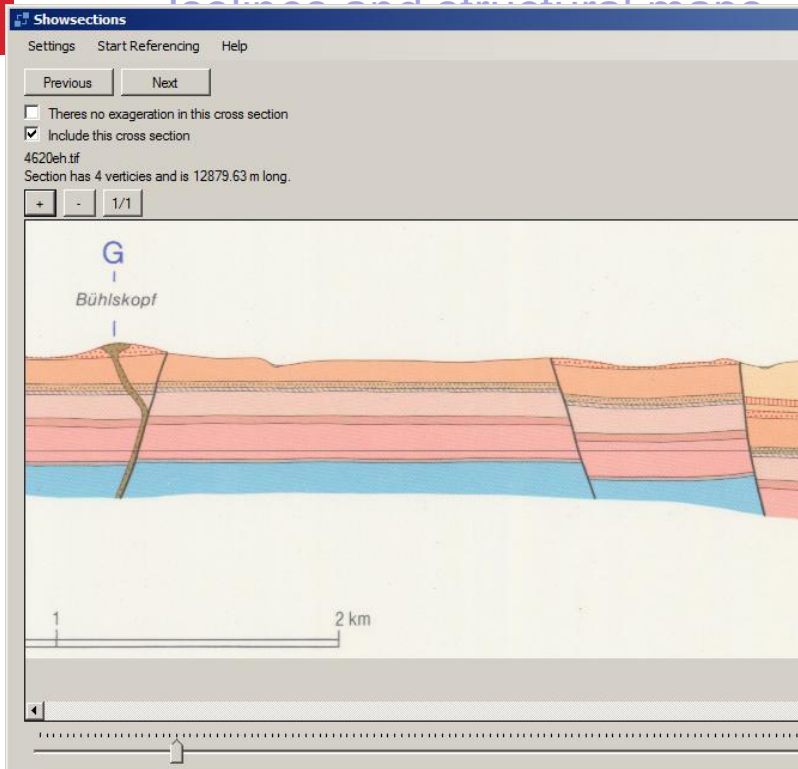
Showsections

Settings Start Referencing Help

Previous Next

Theres no exageration in this cross section

Include this cross section

4620eh.tif
Section has 4 verticies and is 12879.63 m long.

+ - 1/1

G

Bühlskopf

1

2 km